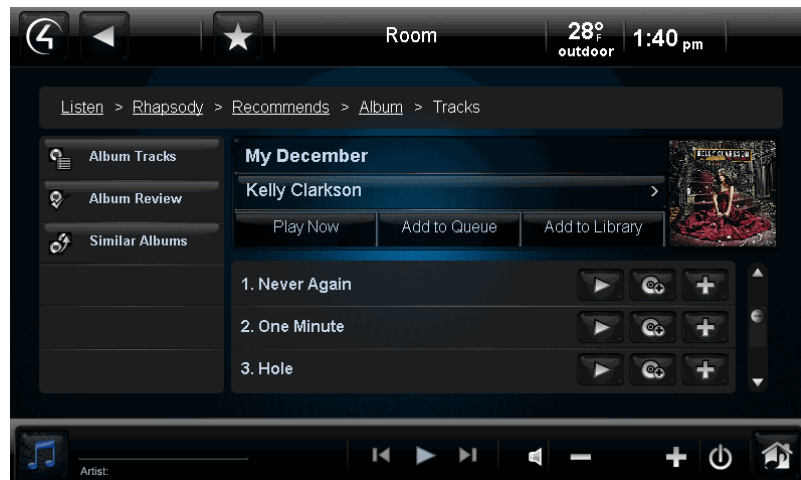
Room

28°F outdoor

1:40 pm

Listen > Rhapsody > Recommends > Album > Tracks

Album Tracks

Album Review

Similar Albums

My December

Kelly Clarkson

Play Now

Add to Queue

Add to Library

1. Never Again

2. One Minute

3. Hole

Artist: